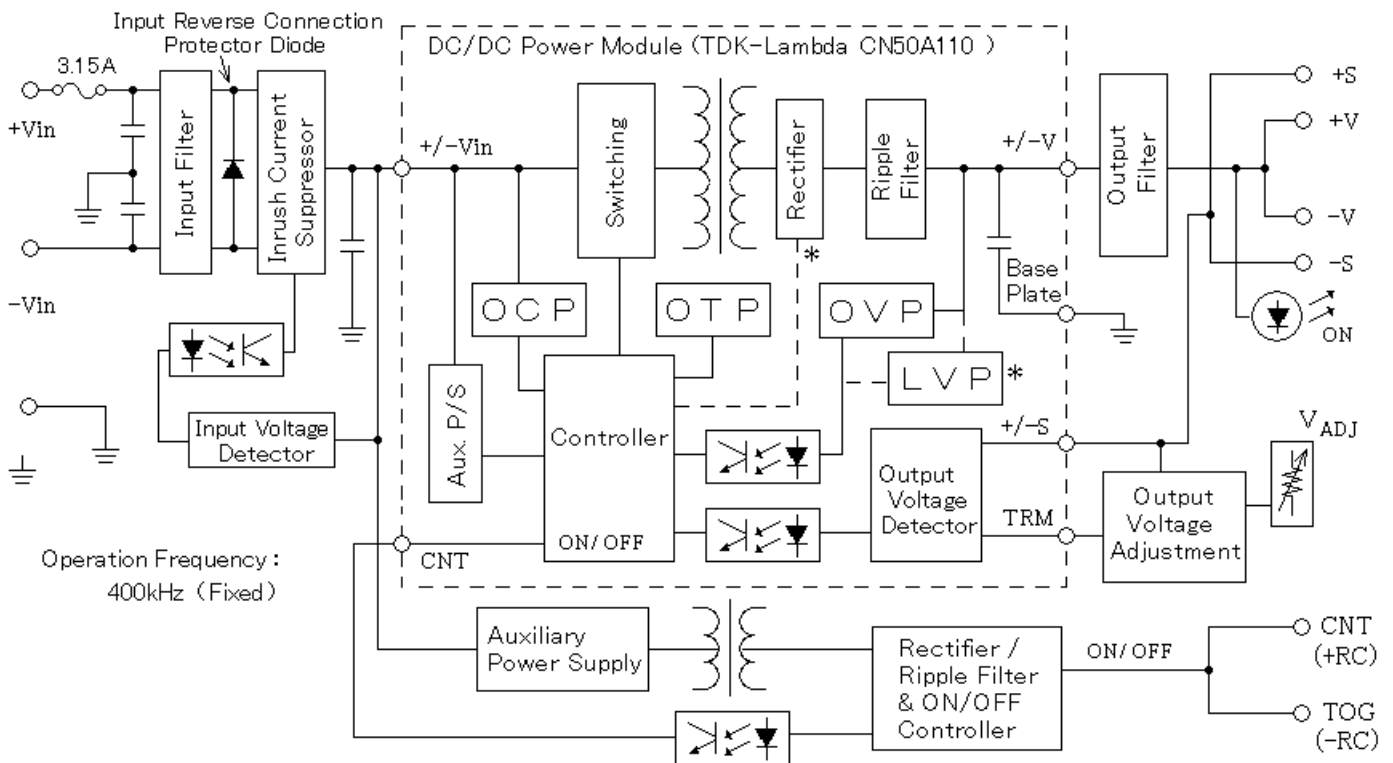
Input Reverse Connection Protector Diode

DC/DC Power Module (TDK-Lambda CN50A110 )

3.15A

+Vin

-Vin

Input Filter

Inrush Current Suppressor

+/-Vin

Switching

Rectifier

*

Ripple Filter

+/-V

Output Filter

+S

+V

-V

-S

Base Plate

ON

OCP

OTP

OVP

LVP *

Aux. P/S

Controller

ON/OFF

Input Voltage Detector

+/-S

$V_{ADJ}$

Output Voltage Detector

TRM

Output Voltage Adjustment

CNT

Operation Frequency: 400kHz (Fixed)

Auxiliary Power Supply

Rectifier / Ripple Filter & ON/OFF Controller

ON/OFF

CNT (+RC)

TOG (-RC)